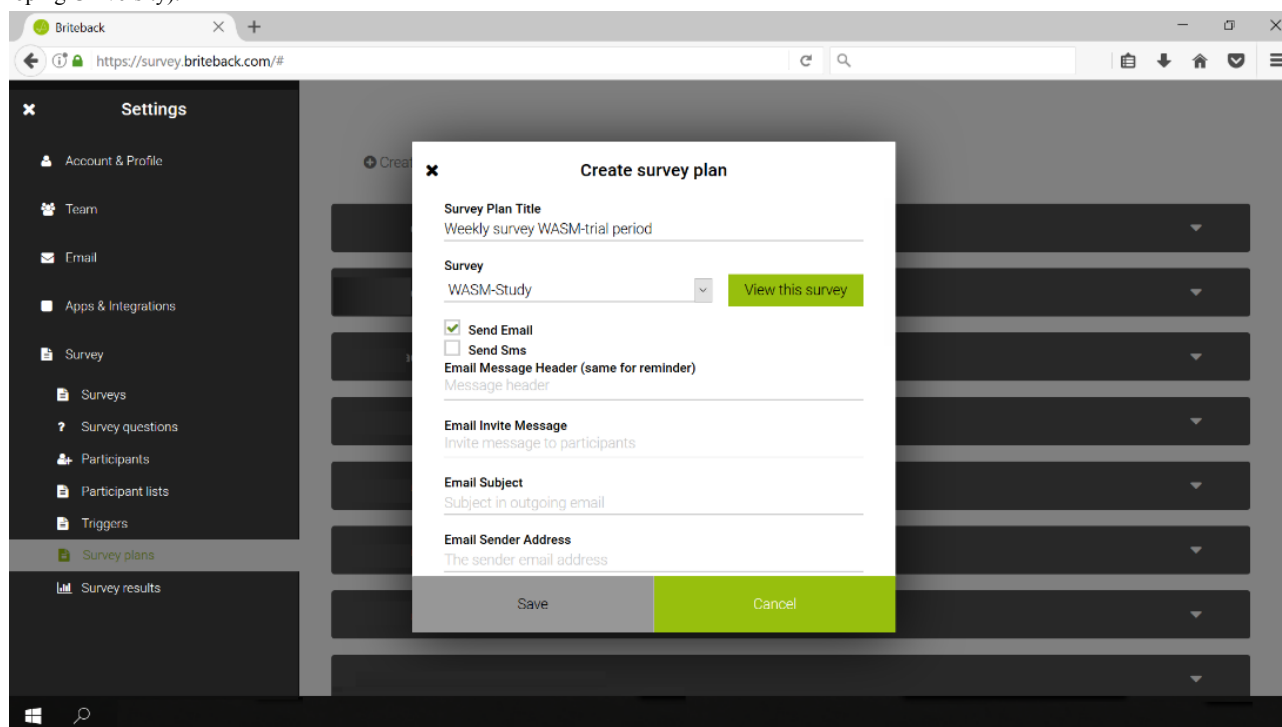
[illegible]

Briteback

https://survey.briteback.com/#

Settings

Account & Profile

Team

Email

Apps & Integrations

Survey

Surveys

Survey questions

Participants

Participant lists

Triggers

Survey plans

Survey results

Crea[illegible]

Create survey plan

Survey Plan Title

Weekly survey WASM-trial period

Survey

WASM-Study

View this survey

Send Email

Send Sms

Email Message Header (same for reminder)

Message header

Email Invite Message

Invite message to participants

Email Subject

Subject in outgoing email

Email Sender Address

The sender email address

Save

Cancel